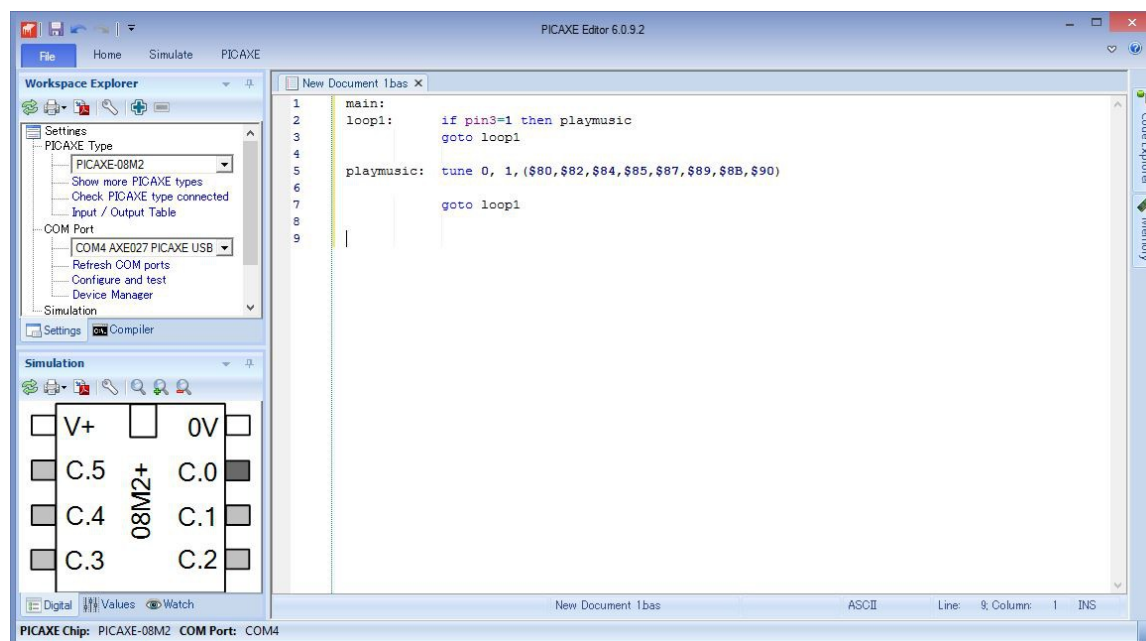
PICAXE Editor 6.0.9.2

File Home Simulate PICAXE

Workspace Explorer

Settings
PICAXE Type
PICAXE-08M2
Show more PICAXE types
Check PICAXE type connected
Input / Output Table
COM Port
COM4 AXE027 PICAXE USB
Refresh COM ports
Configure and test
Device Manager
Simulation

Settings Compiler

Simulation

V+ 0V
C.5 C.0
C.4 08M2+ C.1
C.3 C.2

Digital Values Watch

New Document 1.bas ×

1 main:
2 loop1: if pin3=1 then playmusic
3 goto loop1
4
5 playmusic: tune 0, 1, ($80,$82,$84,$85,$87,$89,$8B,$90)
6
7 goto loop1
8
9

Code Explorer
Memory

New Document 1.bas ASCII Line: 9, Column: 1 INS

PICAXE Chip: PICAXE-08M2 COM Port: COM4